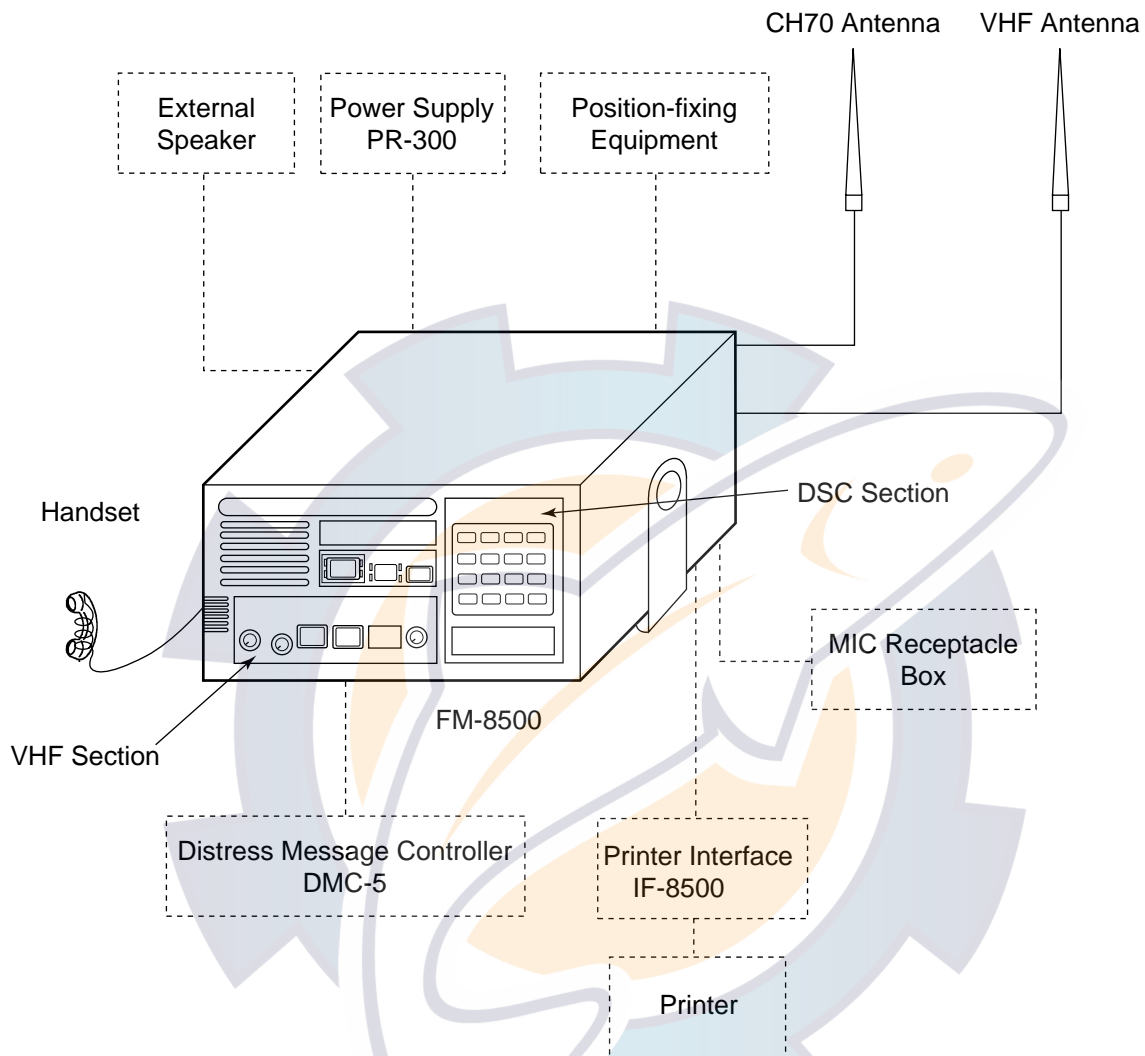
CH70 Antenna

VHF Antenna

External Speaker

Power Supply PR-300

Position-fixing Equipment

Handset

DSC Section

MIC Receptacle Box

FM-8500

VHF Section

Distress Message Controller DMC-5

Printer Interface IF-8500

Printer